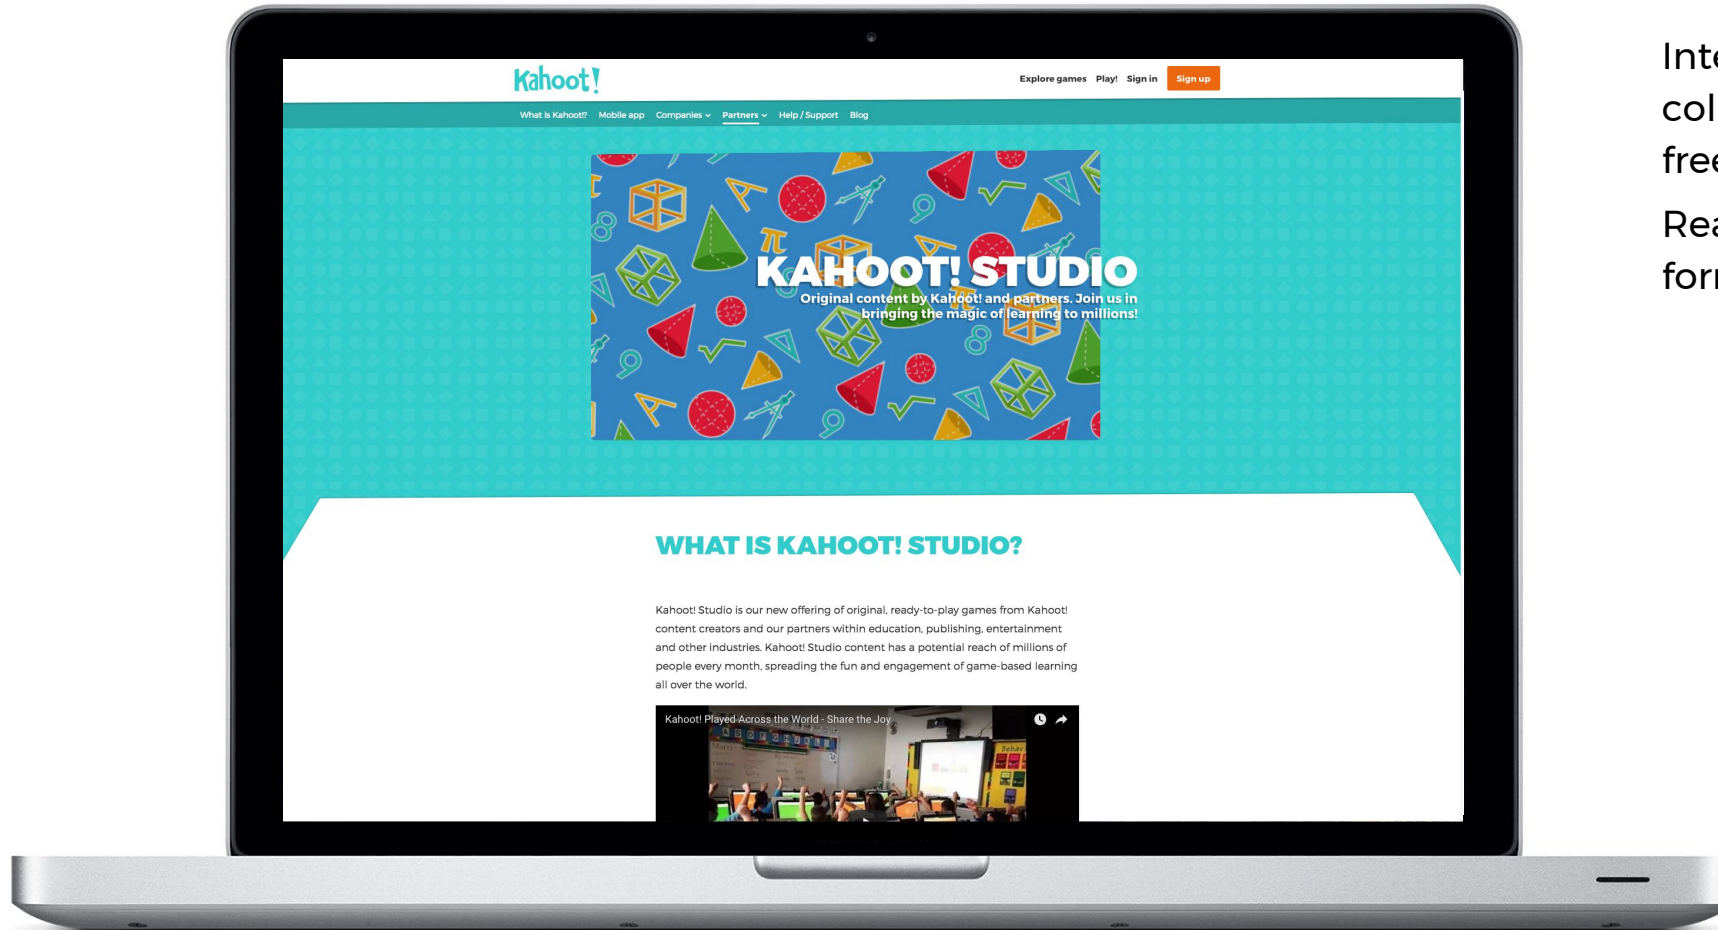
Kahoot!

Explore games Play! Sign in Sign up

What is Kahoot!? Mobile app Companies Partners Help / Support Blog

KAHOOT! STUDIO

Original content by Kahoot! and partners. Join us in bringing the magic of learning to millions!

WHAT IS KAHOOT! STUDIO?

Kahoot! Studio is our new offering of original, ready-to-play games from Kahoot! content creators and our partners within education, publishing, entertainment and other industries. Kahoot! Studio content has a potential reach of millions of people every month, spreading the fun and engagement of game-based learning all over the world.

Kahoot! Played Across the World - Share the Joy

Inte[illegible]
col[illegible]
fre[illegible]

Rea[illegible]
for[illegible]